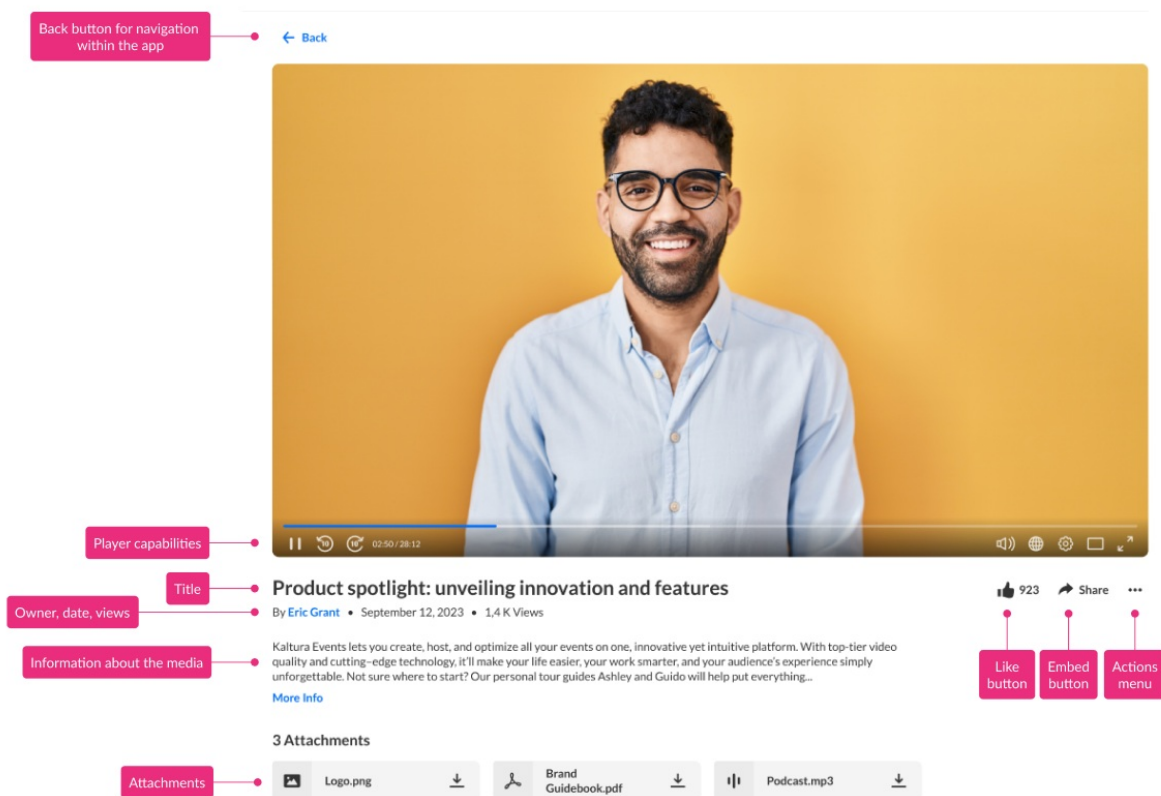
Back button for navigation within the app

← Back

Player capabilities

10 10 02:50 / 28:12

Title

Product spotlight: unveiling innovation and features

Owner, date, views

By Eric Grant • September 12, 2023 • 1,4 K Views

923 Share •••

Information about the media

Kaltura Events lets you create, host, and optimize all your events on one, innovative yet intuitive platform. With top-tier video quality and cutting-edge technology, it'll make your life easier, your work smarter, and your audience's experience simply unforgettable. Not sure where to start? Our personal tour guides Ashley and Guido will help put everything...

More Info

Like button

Embed button

Actions menu

3 Attachments

Attachments

Logo.png

Brand Guidebook.pdf

Podcast.mp3